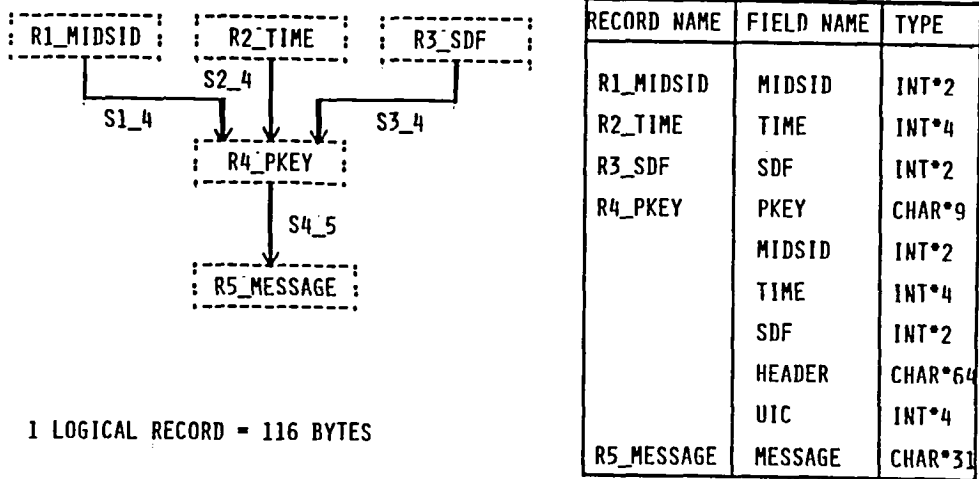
R1_MIDSID

R2_TIME

R3_SDF

S2_4

S1_4

S3_4

R4_PKEY

S4_5

R5_MESSAGE

1 LOGICAL RECORD = 116 BYTES

| RECORD NAME | FIELD NAME | TYPE |
|---|---|---|
| R1_MIDSID | MIDSID | INT*2 |
| R2_TIME | TIME | INT*4 |
| R3_SDF | SDF | INT*2 |
| R4_PKEY | PKEY | CHAR*9 |
| | MIDSID | INT*2 |
| | TIME | INT*4 |
| | SDF | INT*2 |
| | HEADER | CHAR*64 |
| | UIC | INT*4 |
| R5_MESSAGE | MESSAGE | CHAR*31 |